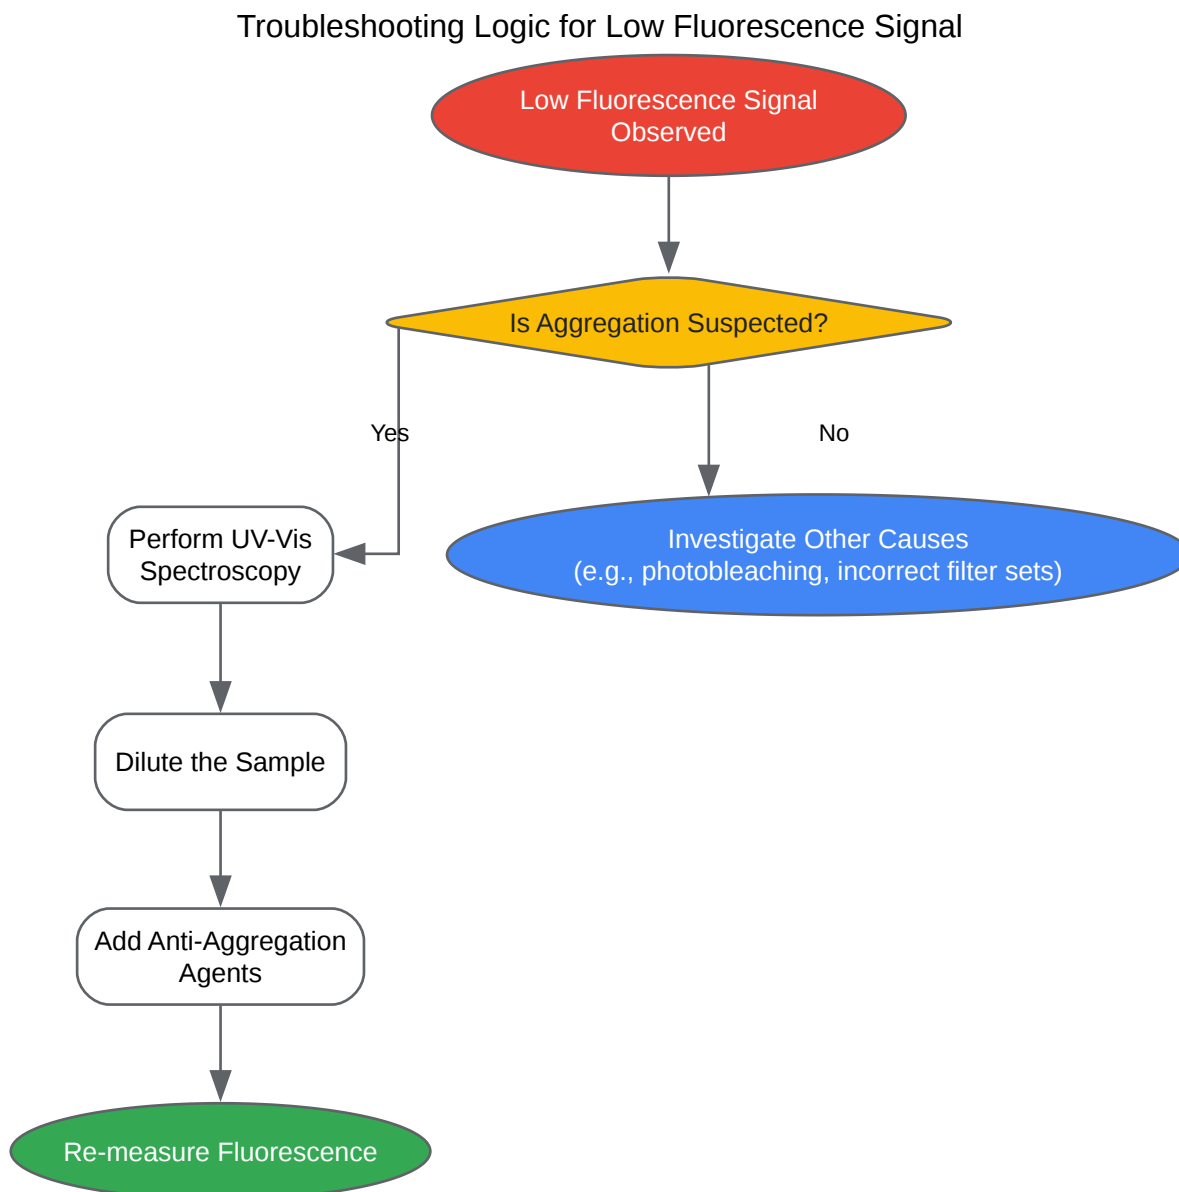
Troubleshooting Logic for Low Fluorescence Signal

Low Fluorescence Signal Observed

Is Aggregation Suspected?

Yes

No

Perform UV-Vis Spectroscopy

Investigate Other Causes (e.g., photobleaching, incorrect filter sets)

Dilute the Sample

Add Anti-Aggregation Agents

Re-measure Fluorescence